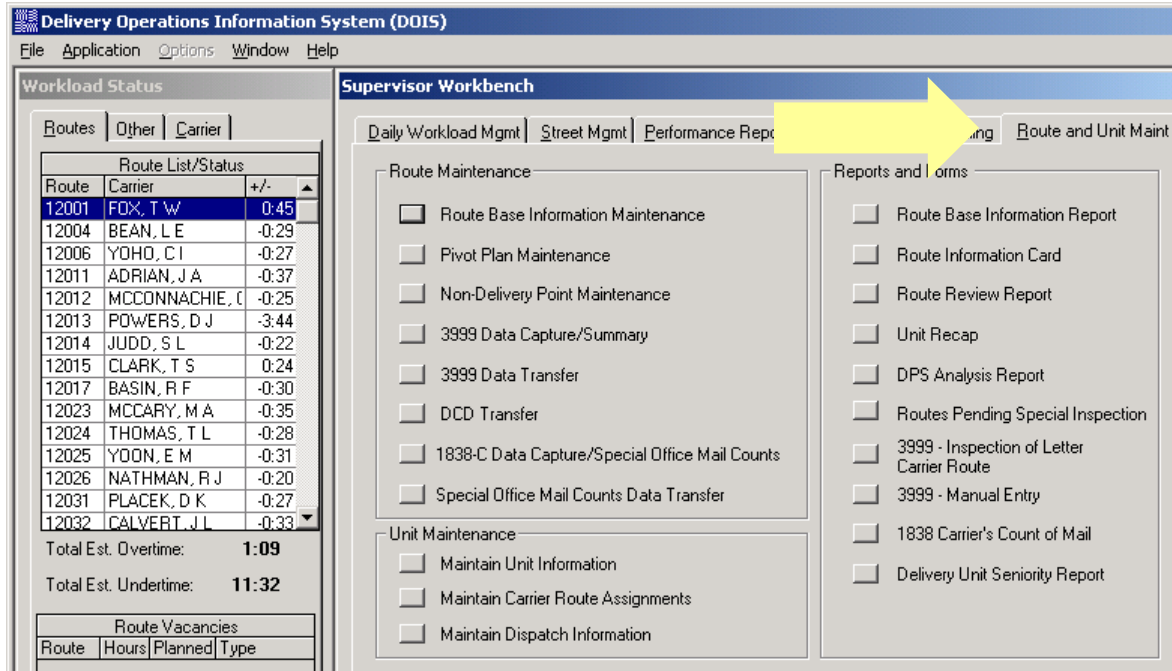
Delivery Operations Information System (DOIS)

File Application Options Window Help

Workload Status

Routes | Other | Carrier

Route List/Status

| Route | Carrier | +/- |
|---|---|---|
| 12001 | FOX, T W | 0:45 |
| 12004 | BEAN, L E | -0:29 |
| 12006 | YOHO, C I | -0:27 |
| 12011 | ADRIAN, J A | -0:37 |
| 12012 | MCCONNACHIE, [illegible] | -0:25 |
| 12013 | POWERS, D J | -3:44 |
| 12014 | JUDD, S L | -0:22 |
| 12015 | CLARK, T S | 0:24 |
| 12017 | BASIN, R F | -0:30 |
| 12023 | MCCARY, M A | -0:35 |
| 12024 | THOMAS, T L | -0:28 |
| 12025 | YOON, E M | -0:31 |
| 12026 | NATHMAN, R J | -0:20 |
| 12031 | PLACEK, D K | -0:27 |
| 12032 | CALVERT, J L | -0:33 |

Total Est. Overtime: 1:09

Total Est. Undertime: 11:32

Route Vacancies

| Route | Hours | Planned | Type |
|---|---|---|---|

Supervisor Workbench

Daily Workload Mgmt | Street Mgmt | Performance Repo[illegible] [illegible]ing | Route and Unit Maint

Route Maintenance

Route Base Information Maintenance
Pivot Plan Maintenance
Non-Delivery Point Maintenance
3999 Data Capture/Summary
3999 Data Transfer
DCD Transfer
1838-C Data Capture/Special Office Mail Counts
Special Office Mail Counts Data Transfer

Unit Maintenance

Maintain Unit Information
Maintain Carrier Route Assignments
Maintain Dispatch Information

Reports and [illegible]orms

Route Base Information Report
Route Information Card
Route Review Report
Unit Recap
DPS Analysis Report
Routes Pending Special Inspection
3999 - Inspection of Letter Carrier Route
3999 - Manual Entry
1838 Carrier's Count of Mail
Delivery Unit Seniority Report